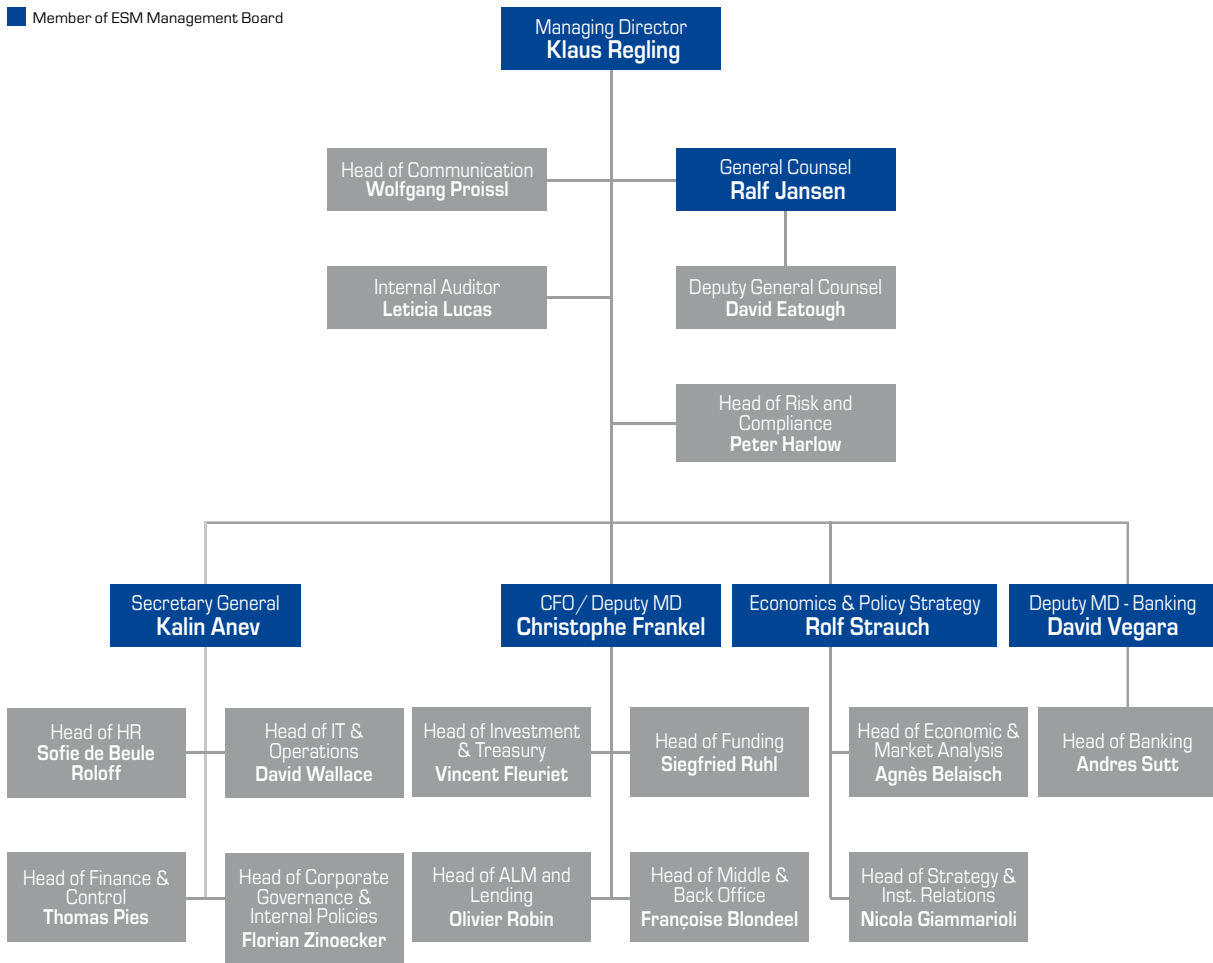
Member of ESM Management Board

Managing Director
Klaus Regling

Head of Communication
Wolfgang Proissl

General Counsel
Ralf Jansen

Internal Auditor
Leticia Lucas

Deputy General Counsel
David Eatough

Head of Risk and Compliance
Peter Harlow

Secretary General
Kalin Anev

CFO / Deputy MD
Christophe Frankel

Economics & Policy Strategy
Rolf Strauch

Deputy MD - Banking
David Vegara

Head of HR
Sofie de Beule Roloff

Head of IT & Operations
David Wallace

Head of Investment & Treasury
Vincent Fleuriet

Head of Funding
Siegfried Ruhl

Head of Economic & Market Analysis
Agnès Belaisch

Head of Banking
Andres Sutt

Head of Finance & Control
Thomas Pies

Head of Corporate Governance & Internal Policies
Florian Zinoecker

Head of ALM and Lending
Olivier Robin

Head of Middle & Back Office
Françoise Blondeel

Head of Strategy & Inst. Relations
Nicola Giammarioli